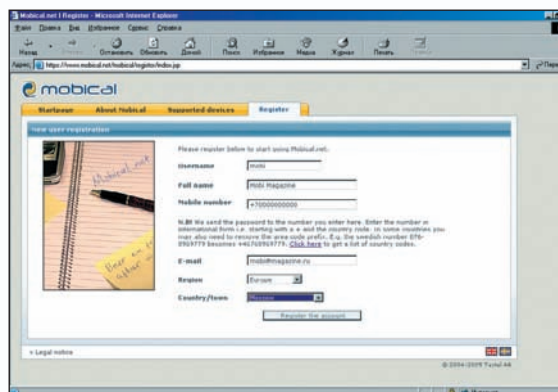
Mobical.net | Register - Microsoft Internet Explorer

Файл Правка Вид Избранное Сервис Справка

Назад Остановить Обновить Домой Поиск Избранное Медиа Журнал Почта

Адрес https://www.mobical.net/mobical/register/index.jsp

mobical

Startpage About Mobical Supported devices Register

New user registration

Please register below to start using Mobical.net.

Username mobi

Full name Mobi Magazine

Mobile number +70000000000

N.B! We send the password to the number you enter here. Enter the number in international form i.e. starting with a + and the country code. In some countries you may also need to remove the area code prefix. E.g. the swedish number 070-5919779 becomes +46705919779. Click here to get a list of country codes.

E-mail mobi@magazine.ru

Region Europe

Country/town Russia

Register the account

» Legal notice

© 2004-2005 Tunul AB